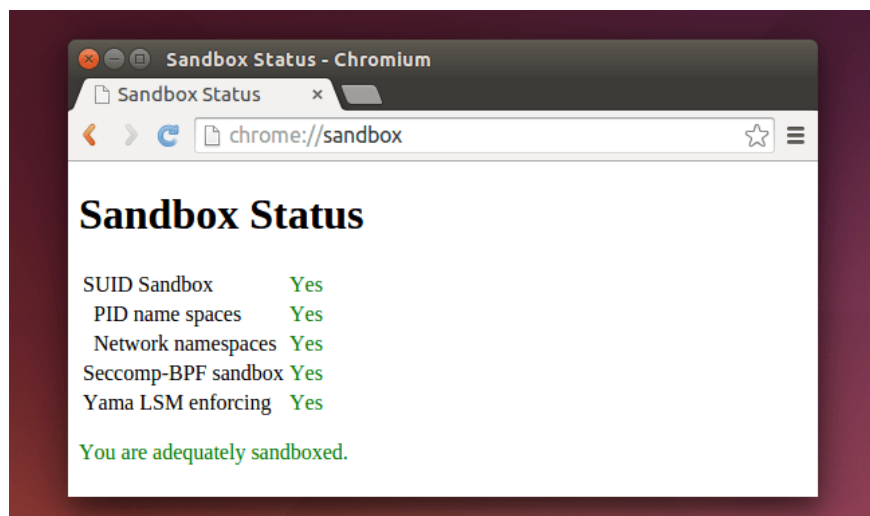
Sandbox Status - Chromium

Sandbox Status ×

chrome://sandbox

# Sandbox Status

| | |
|---|---|
| SUID Sandbox | Yes |
| PID name spaces | Yes |
| Network namespaces | Yes |
| Seccomp-BPF sandbox | Yes |
| Yama LSM enforcing | Yes |

You are adequately sandboxed.